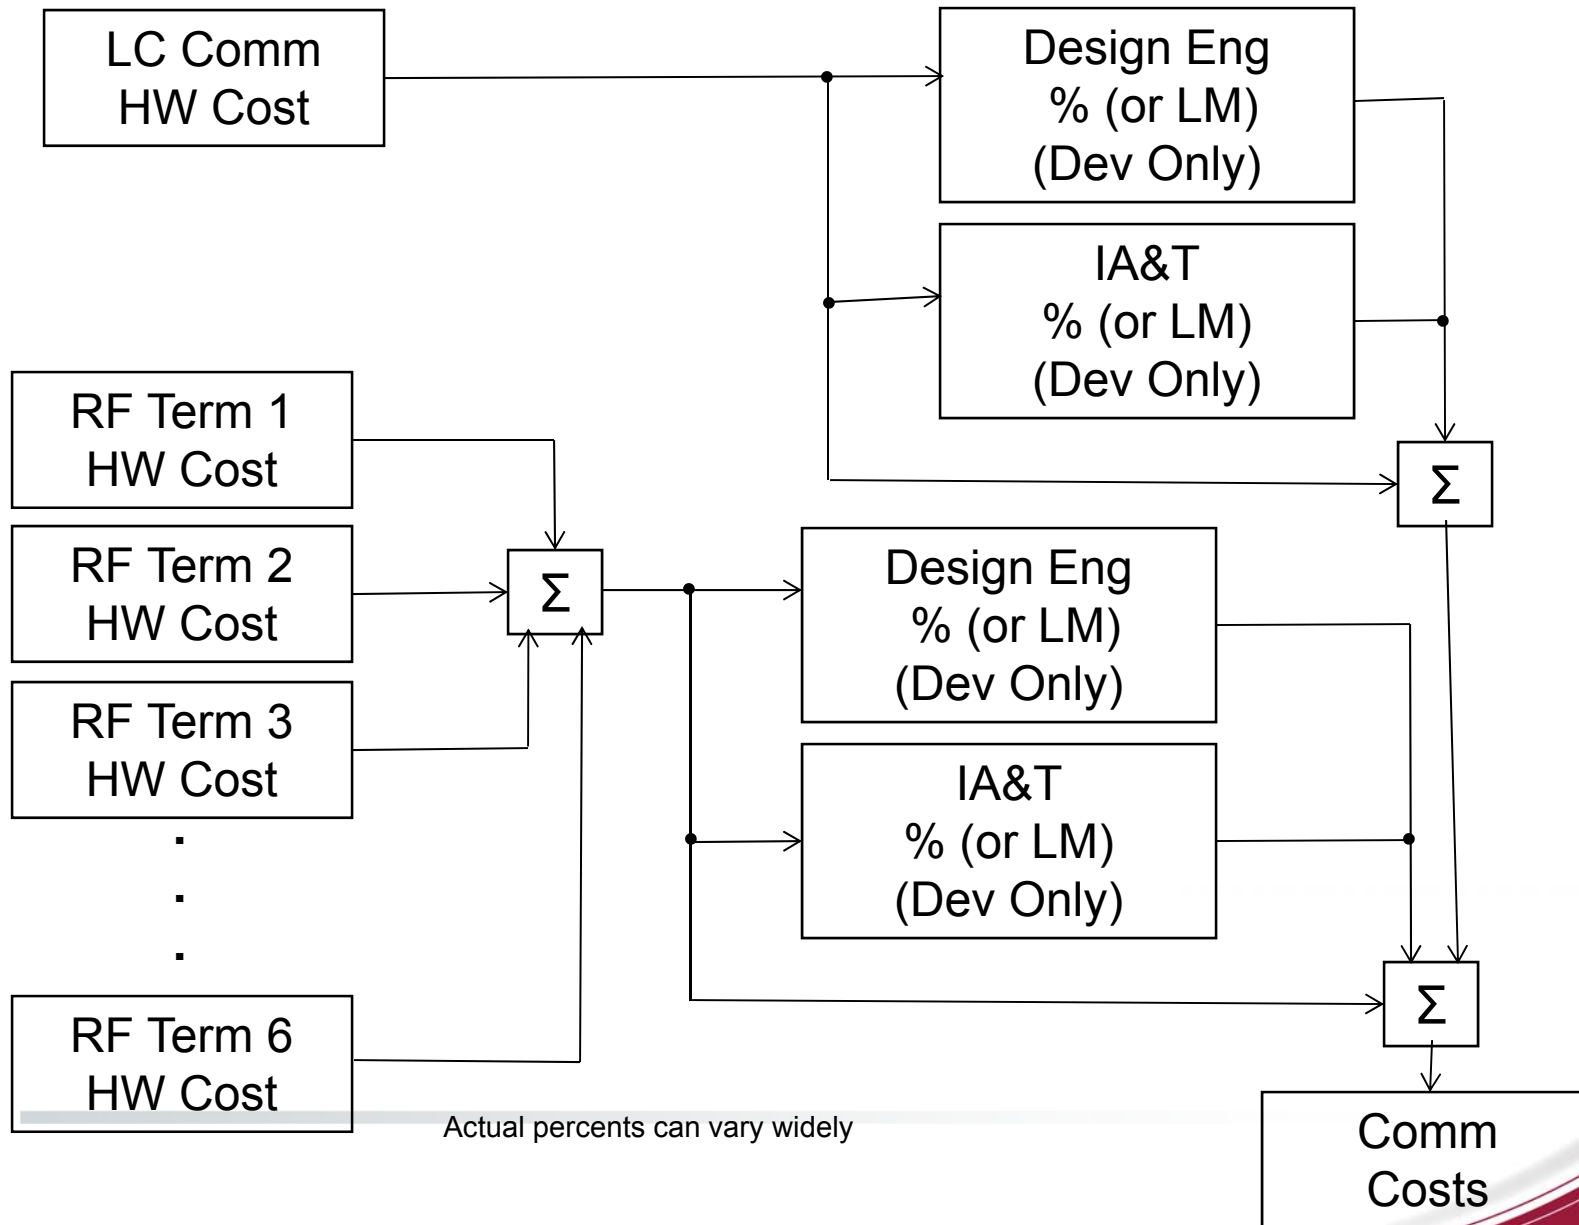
LC Comm HW Cost

Design Eng % (or LM) (Dev Only)

IA&T % (or LM) (Dev Only)

RF Term 1 HW Cost

RF Term 2 HW Cost

RF Term 3 HW Cost

.
.
.

RF Term 6 HW Cost

$\Sigma$

$\Sigma$

Design Eng % (or LM) (Dev Only)

IA&T % (or LM) (Dev Only)

$\Sigma$

Comm Costs

Actual percents can vary widely